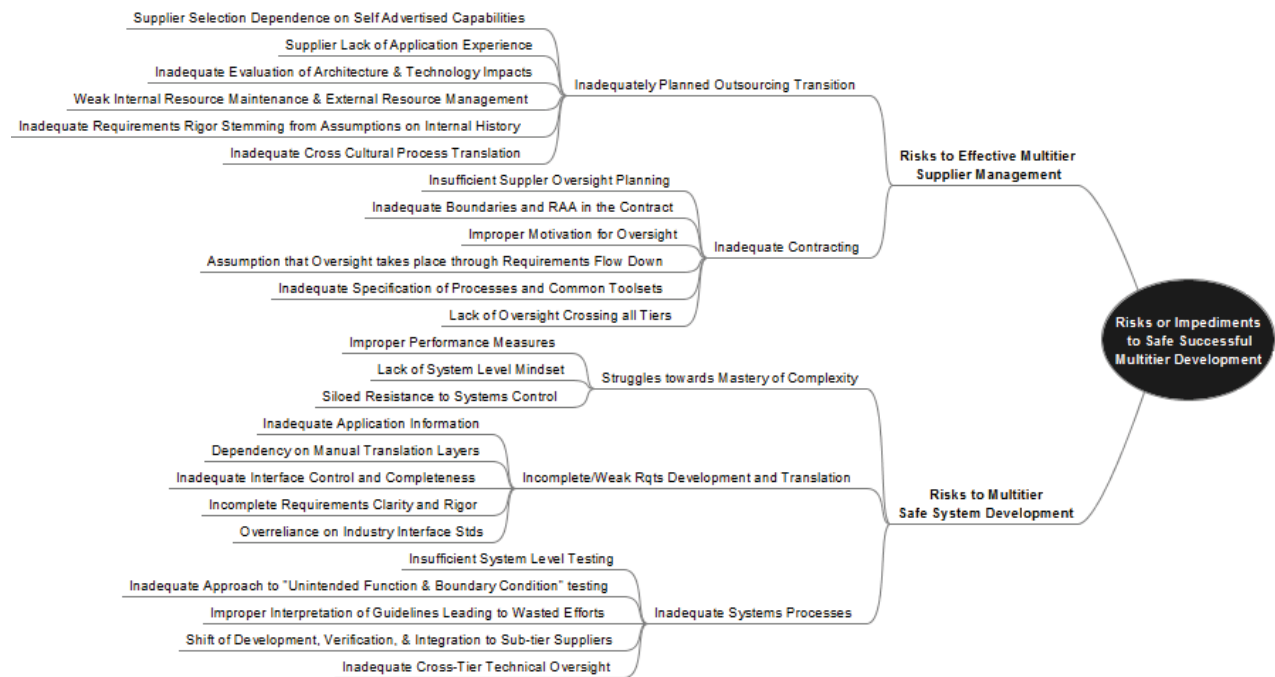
Risks or Impediments to Safe Successful Multitier Development

Risks to Effective Multitier Supplier Management

Inadequately Planned Outsourcing Transition

Supplier Selection Dependence on Self Advertised Capabilities

Supplier Lack of Application Experience

Inadequate Evaluation of Architecture & Technology Impacts

Weak Internal Resource Maintenance & External Resource Management

Inadequate Requirements Rigor Stemming from Assumptions on Internal History

Inadequate Cross Cultural Process Translation

Inadequate Contracting

Insufficient Suppler Oversight Planning

Inadequate Boundaries and RAA in the Contract

Improper Motivation for Oversight

Assumption that Oversight takes place through Requirements Flow Down

Inadequate Specification of Processes and Common Toolsets

Lack of Oversight Crossing all Tiers

Risks to Multitier Safe System Development

Struggles towards Mastery of Complexity

Improper Performance Measures

Lack of System Level Mindset

Siloed Resistance to Systems Control

Incomplete/Weak Rqts Development and Translation

Inadequate Application Information

Dependency on Manual Translation Layers

Inadequate Interface Control and Completeness

Incomplete Requirements Clarity and Rigor

Overreliance on Industry Interface Stds

Inadequate Systems Processes

Insufficient System Level Testing

Inadequate Approach to "Unintended Function & Boundary Condition" testing

Improper Interpretation of Guidelines Leading to Wasted Efforts

Shift of Development, Verification, & Integration to Sub-tier Suppliers

Inadequate Cross-Tier Technical Oversight